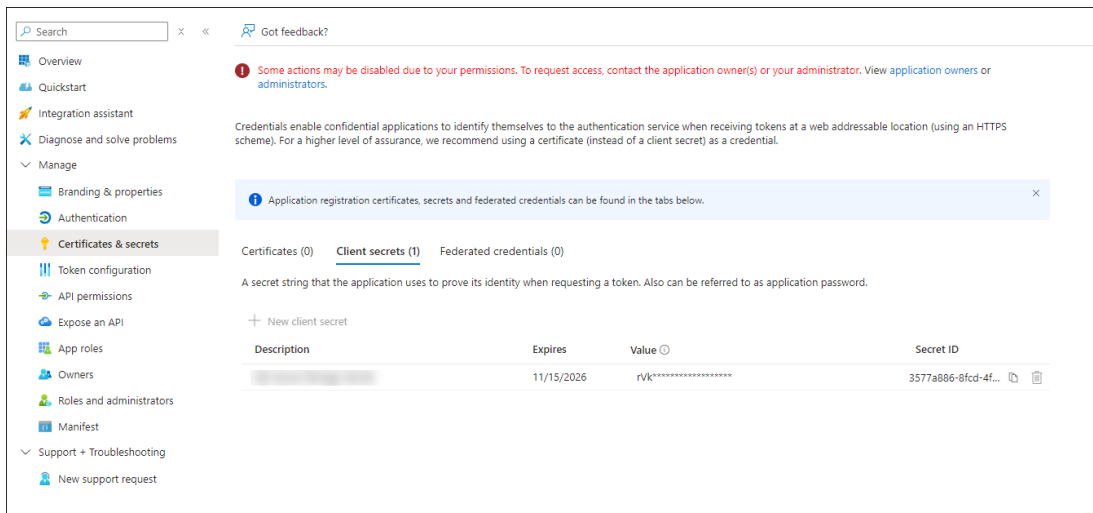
Search

Overview
Quickstart
Integration assistant
Diagnose and solve problems
Manage
Branding & properties
Authentication
Certificates & secrets
Token configuration
API permissions
Expose an API
App roles
Owners
Roles and administrators
Manifest
Support + Troubleshooting
New support request

Got feedback?

Some actions may be disabled due to your permissions. To request access, contact the application owner(s) or your administrator. View application owners or administrators.

Credentials enable confidential applications to identify themselves to the authentication service when receiving tokens at a web addressable location (using an HTTPS scheme). For a higher level of assurance, we recommend using a certificate (instead of a client secret) as a credential.

Application registration certificates, secrets and federated credentials can be found in the tabs below.

Certificates (0) Client secrets (1) Federated credentials (0)

A secret string that the application uses to prove its identity when requesting a token. Also can be referred to as application password.

New client secret

| Description | Expires | Value | Secret ID |
|---|---|---|---|
| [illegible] | 11/15/2026 | rVk****************** | 3577a886-8fcd-4f... |